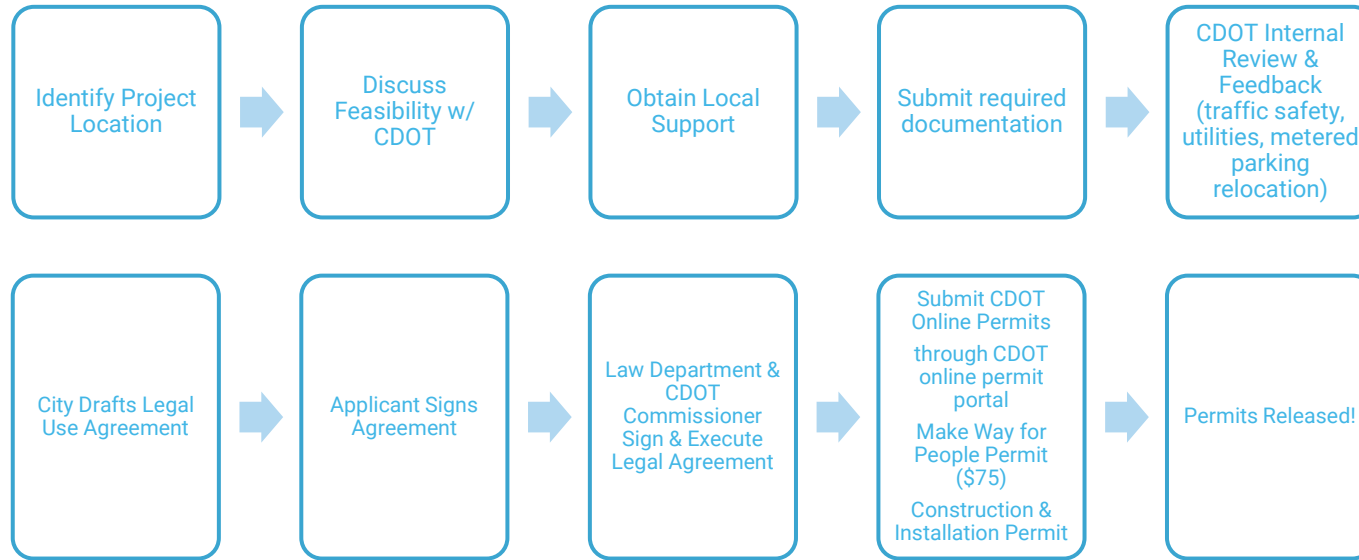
Identify Project Location

Discuss Feasibility w/ CDOT

Obtain Local Support

Submit required documentation

CDOT Internal Review & Feedback (traffic safety, utilities, metered parking relocation)

City Drafts Legal Use Agreement

Applicant Signs Agreement

Law Department & CDOT Commissioner Sign & Execute Legal Agreement

Submit CDOT Online Permits

through CDOT online permit portal

Make Way for People Permit ($75)

Construction & Installation Permit

Permits Released!